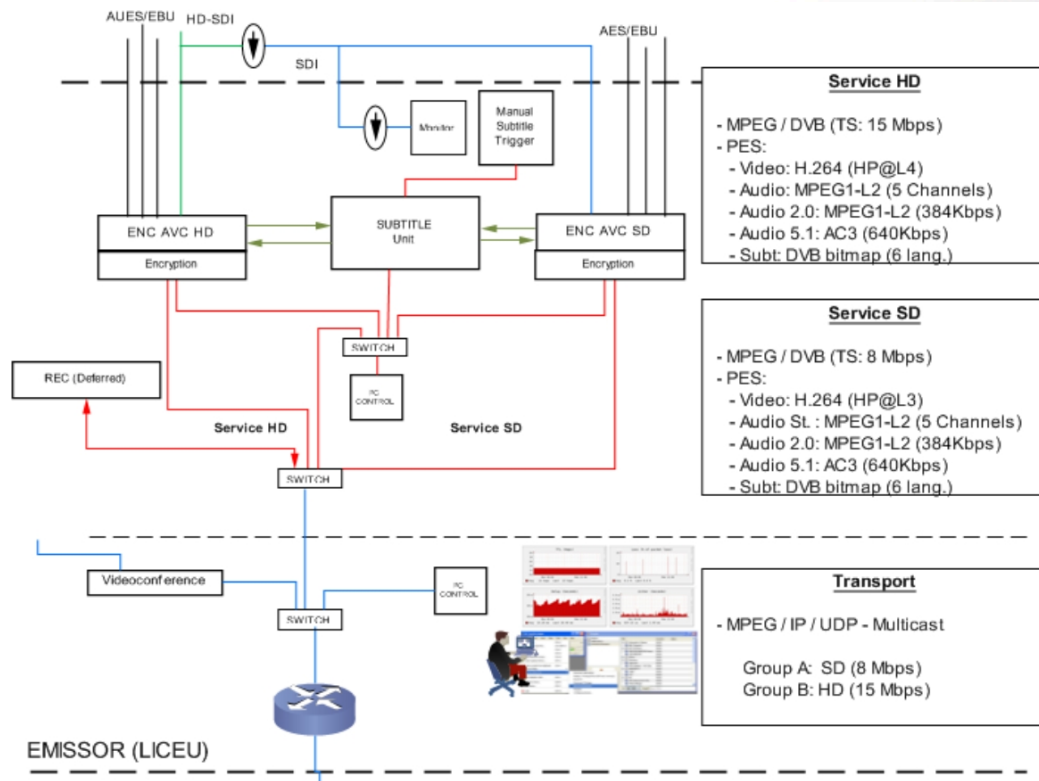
AUES/EBU
HD-SDI
SDI
AES/EBU

Monitor

Manual Subtitle Trigger

ENC AVC HD
Encryption

SUBTITLE Unit

ENC AVC SD
Encryption

SWITCH

PC CONTROL

REC (Deferred)

Service HD

Service SD

SWITCH

Videoconference

PC CONTROL

SWITCH

EMISSOR (LICEU)

Service HD

- MPEG / DVB (TS: 15 Mbps)
- PES:
- Video: H.264 (HP@L4)
- Audio: MPEG1-L2 (5 Channels)
- Audio 2.0: MPEG1-L2 (384Kbps)
- Audio 5.1: AC3 (640Kbps)
- Subt: DVB bitmap (6 lang.)

Service SD

- MPEG / DVB (TS: 8 Mbps)
- PES:
- Video: H.264 (HP@L3)
- Audio St. : MPEG1-L2 (5 Channels)
- Audio 2.0: MPEG1-L2 (384Kbps)
- Audio 5.1: AC3 (640Kbps)
- Subt: DVB bitmap (6 lang.)

Transport

- MPEG / IP / UDP - Multicast

Group A: SD (8 Mbps)
Group B: HD (15 Mbps)